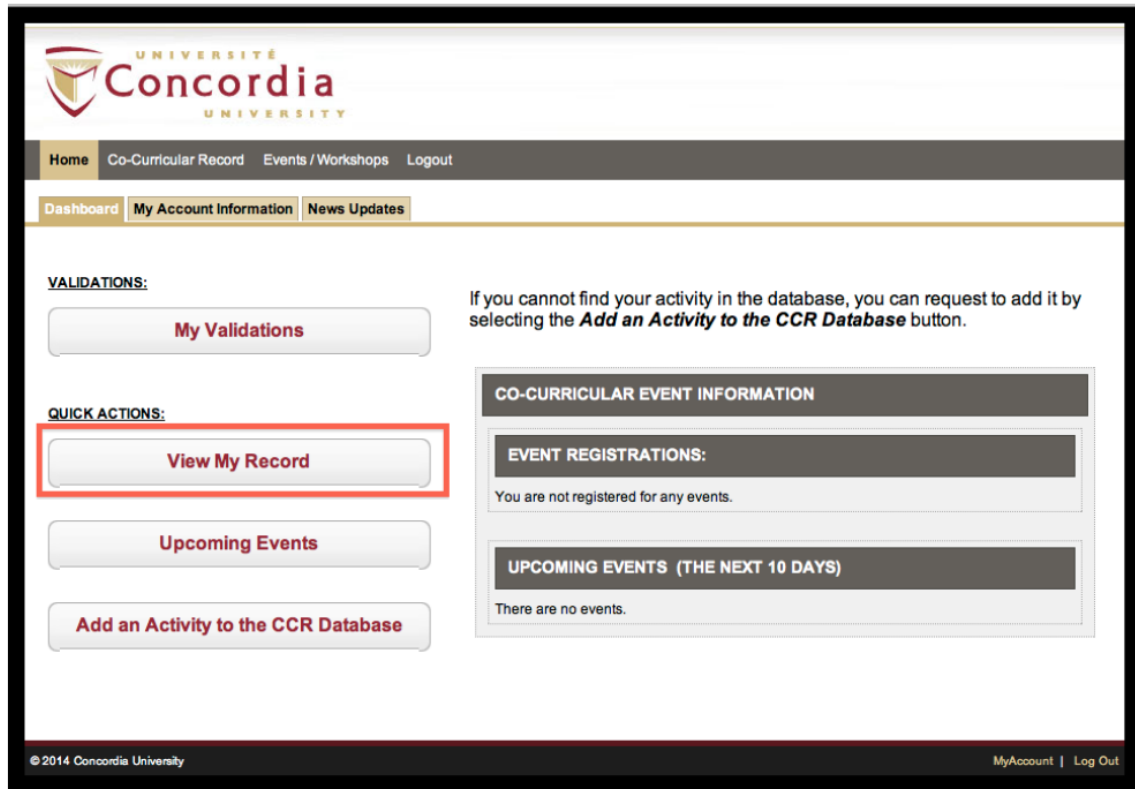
UNIVERSITÉ
Concordia
UNIVERSITY

Home Co-Curricular Record Events / Workshops Logout

Dashboard My Account Information News Updates

VALIDATIONS:

My Validations

QUICK ACTIONS:

View My Record

Upcoming Events

Add an Activity to the CCR Database

If you cannot find your activity in the database, you can request to add it by selecting the ***Add an Activity to the CCR Database*** button.

CO-CURRICULAR EVENT INFORMATION

EVENT REGISTRATIONS:

You are not registered for any events.

UPCOMING EVENTS (THE NEXT 10 DAYS)

There are no events.

© 2014 Concordia University

MyAccount | Log Out